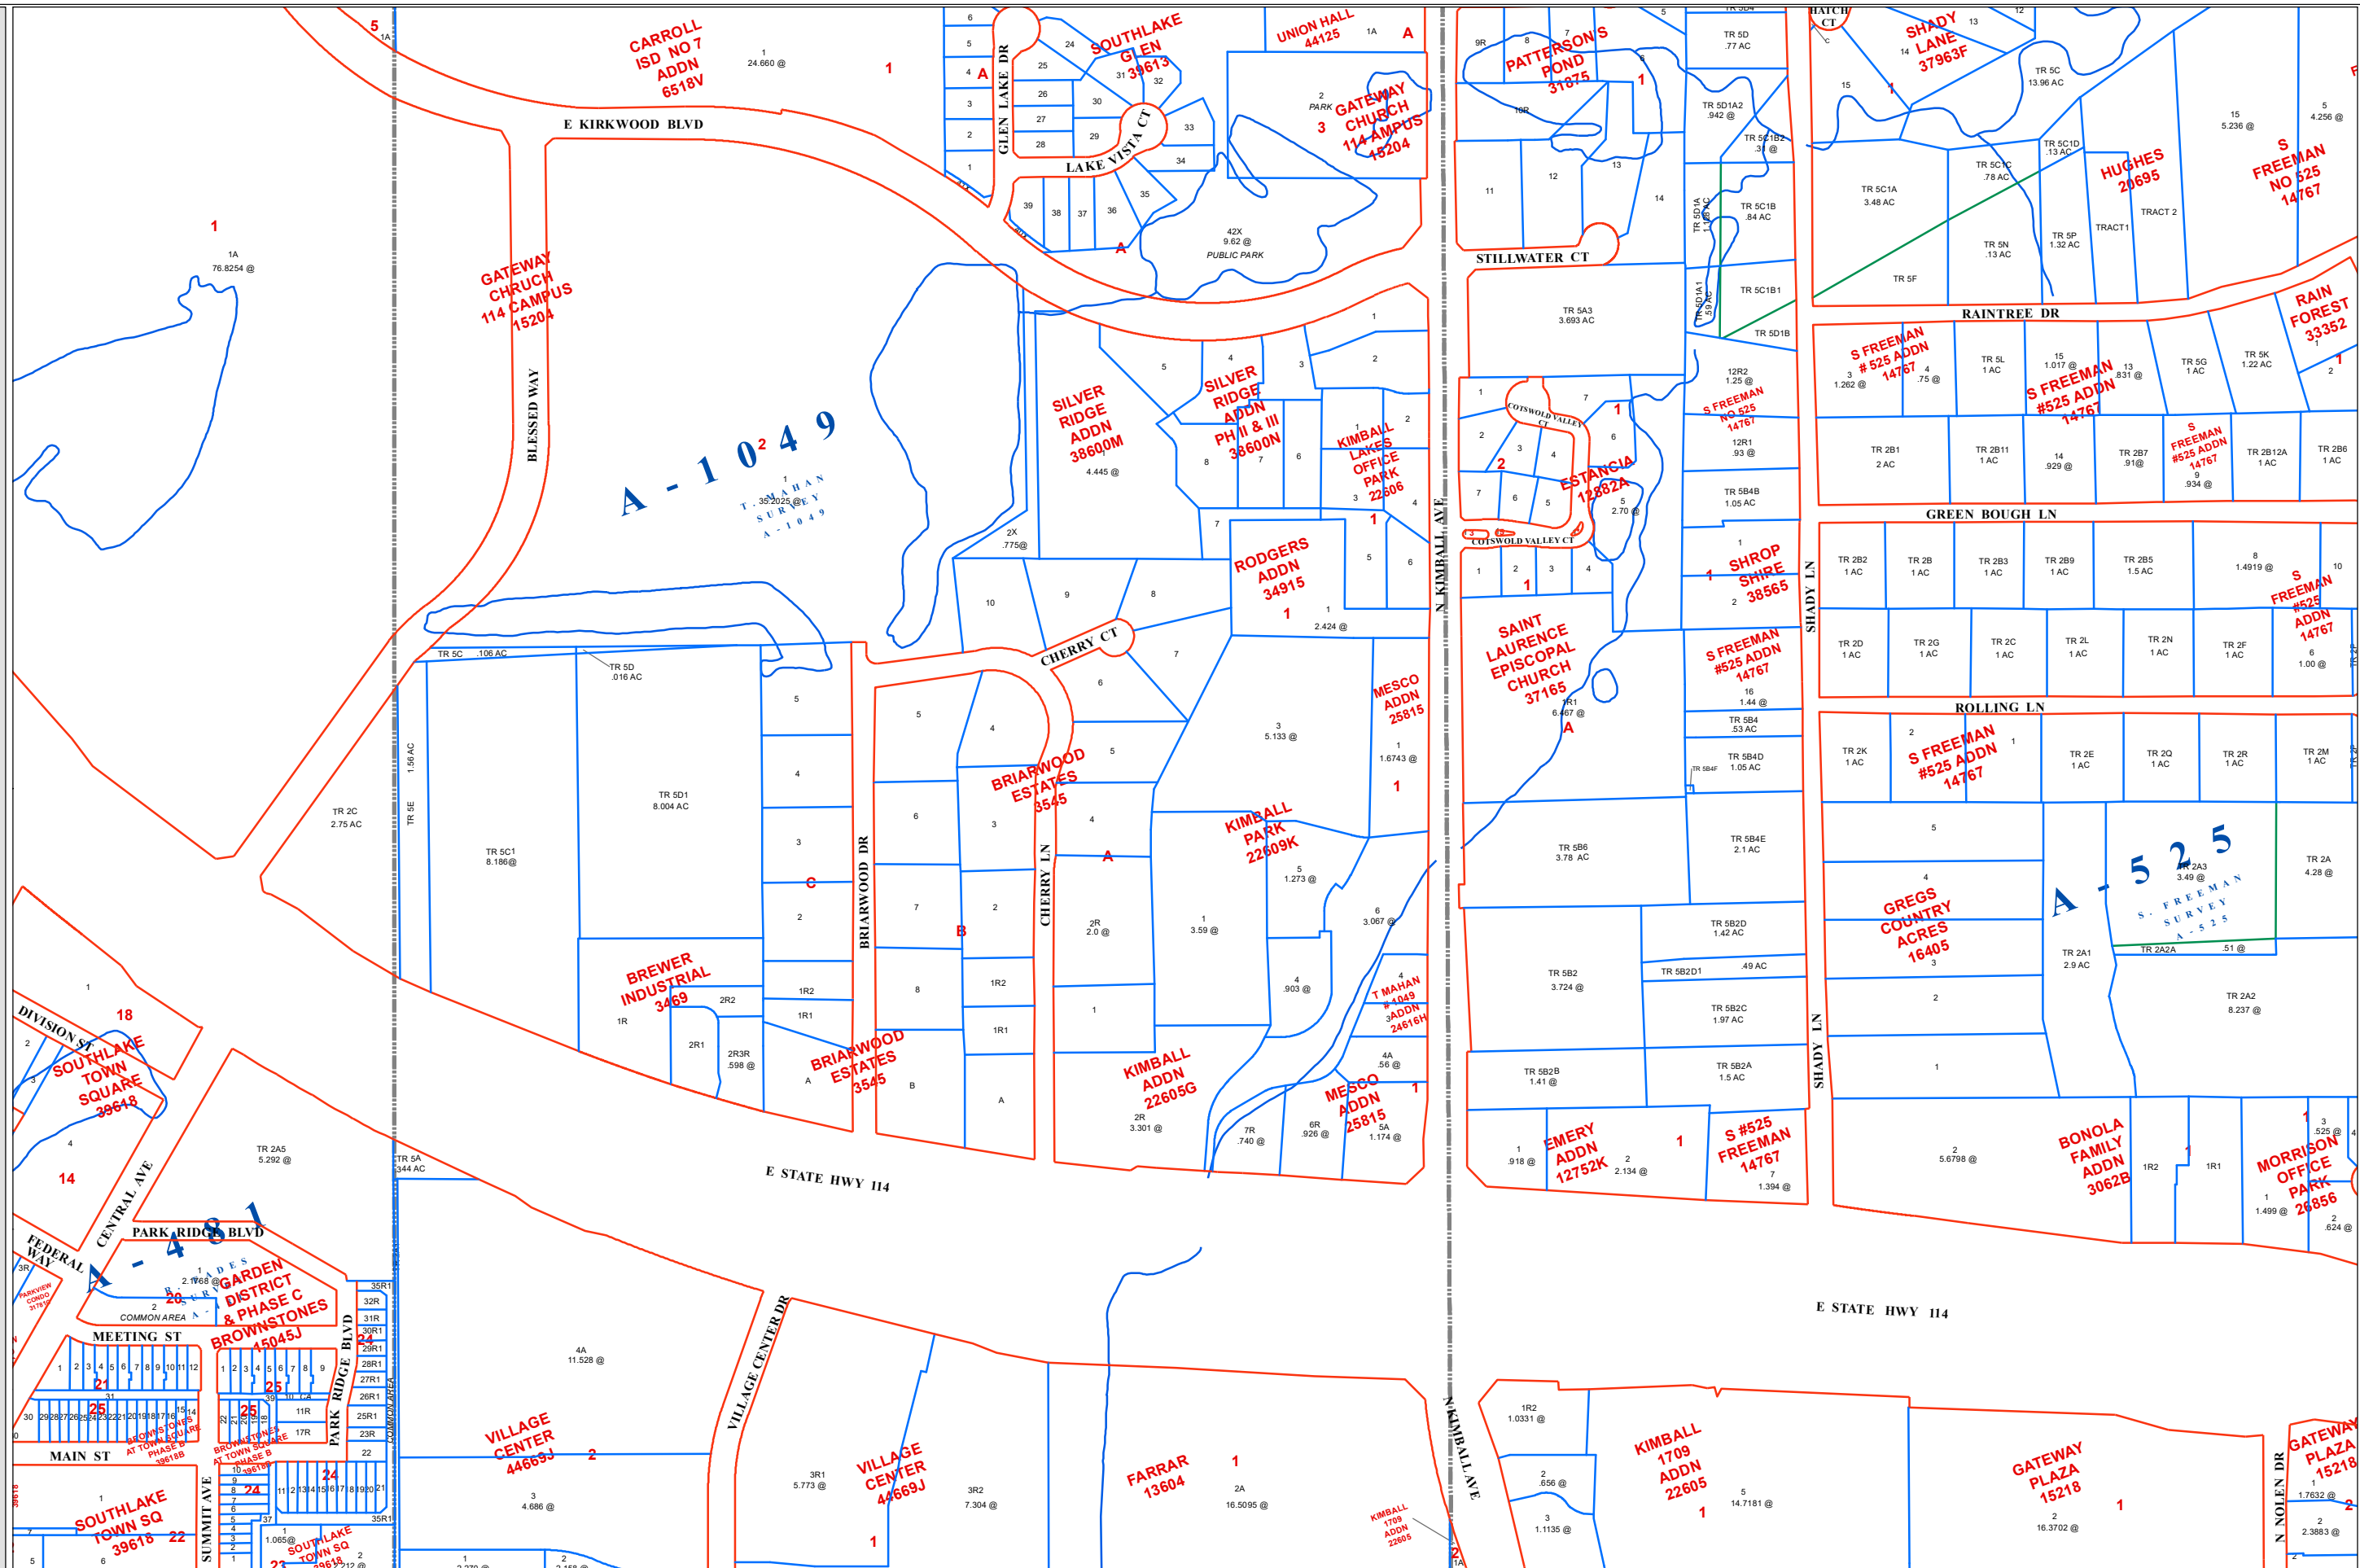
CARROLL ISD NO 7 ADDN 6518V
1
24.660 @
1
5
1A
E KIRKWOOD BLVD
SOUTHLAKE GLEN 39613
UNION HALL 44125
1A
A
GLEN LAKE DR
LAKE VISTA CT
PARK
GATEWAY CHURCH 114 CAMPUS 15204
3
42X
9.62 @
PUBLIC PARK
PATTERSON'S POND 31875
STILLWATER CT
SHADY LANE 37963F
HATCH CT
TR 5C
13.96 AC
HUGHES 20695
S FREEMAN NO 525 14767
RAINTREE DR
RAIN FOREST 33352
1
1A
76.8254 @
GATEWAY CHRUCH 114 CAMPUS 15204
BLESSED WAY
A - 1049
T. MAHAN SURVEY A-1049
35.2025 @
SILVER RIDGE ADDN 38600M
4.445 @
SILVER RIDGE ADDN PH II & III 38600N
KIMBALL LAKES OFFICE PARK 22606
TR 5A3
3.693 AC
COTSWOLD VALLEY CT
ESTANCIA 12882A
S FREEMAN NO 525 14767
S FREEMAN # 525 ADDN 14767
S FREEMAN #525 ADDN 14767
S FREEMAN #525 ADDN 14767
GREEN BOUGH LN
RODGERS ADDN 34915
2.424 @
N KIMBALL AVE
SAINT LAURENCE EPISCOPAL CHURCH 37165
SHROP SHIRE 38565
SHADY LN
S FREEMAN #525 ADDN 14767
CHERRY CT
TR 5C
.106 AC
TR 5D
.016 AC
TR 5D1
8.004 AC
TR 5C1
8.186@
TR 2C
2.75 AC
TR 5E
1.56 AC
BRIARWOOD DR
BRIARWOOD ESTATES 3545
CHERRY LN
MESCO ADDN 25815
KIMBALL PARK 22609K
S FREEMAN #525 ADDN 14767
ROLLING LN
S FREEMAN #525 ADDN 14767
GREGS COUNTRY ACRES 16405
A - 525
S. FREEMAN SURVEY A-525
BREWER INDUSTRIAL 3469
BRIARWOOD ESTATES 3545
KIMBALL ADDN 22605G
T MAHAN # 1049 ADDN 24616H
MESCO ADDN 25815
EMERY ADDN 12752K
S #525 FREEMAN 14767
BONOLA FAMILY ADDN 3062B
MORRISON OFFICE PARK 26856
DIVISION ST
SOUTHLAKE TOWN SQUARE 39618
18
14
CENTRAL AVE
TR 2A5
5.292 @
E STATE HWY 114
E STATE HWY 114
FEDERAL WAY
PARK RIDGE BLVD
A - 481
GARDEN DISTRICT & PHASE C BROWNSTONES 45045J
COMMON AREA
MEETING ST
MAIN ST
PARK RIDGE BLVD
4A
11.528 @
VILLAGE CENTER 44669J
VILLAGE CENTER DR
VILLAGE CENTER 44669J
FARRAR 13604
2A
16.5095 @
KIMBALL 1709 ADDN 22605
N KIMBALL AVE
KIMBALL 1709 ADDN 22605
GATEWAY PLAZA 15218
GATEWAY PLAZA 15218
N NOLEN DR
SOUTHLAKE TOWN SQ 39618
SUMMIT AVE
SOUTHLAKE TOWN SQ 39618